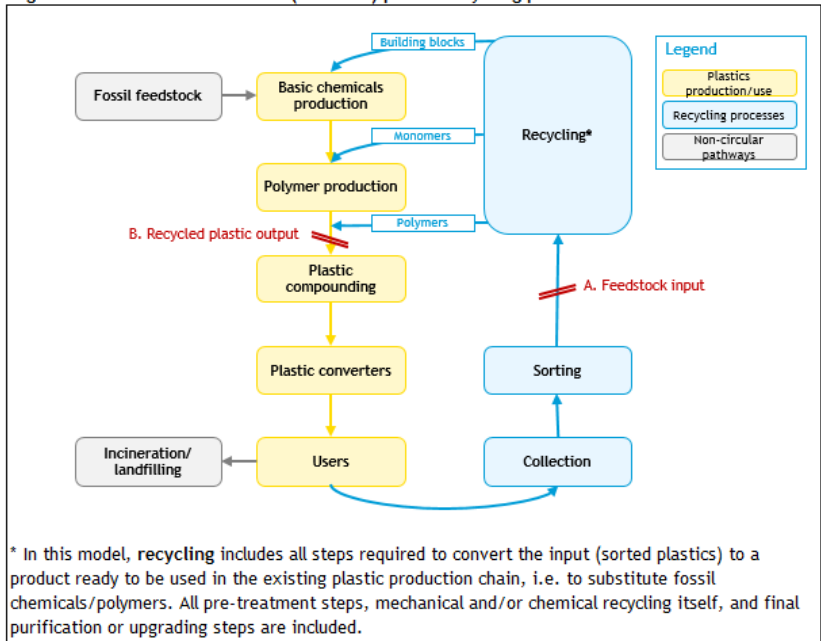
Fossil feedstock

Basic chemicals production

Building blocks

Monomers

Recycling*

Polymer production

Polymers

B. Recycled plastic output

Plastic compounding

A. Feedstock input

Plastic converters

Sorting

Incineration/ landfilling

Users

Collection

Legend

Plastics production/use

Recycling processes

Non-circular pathways

* In this model, **recycling** includes all steps required to convert the input (sorted plastics) to a product ready to be used in the existing plastic production chain, i.e. to substitute fossil chemicals/polymers. All pre-treatment steps, mechanical and/or chemical recycling itself, and final purification or upgrading steps are included.